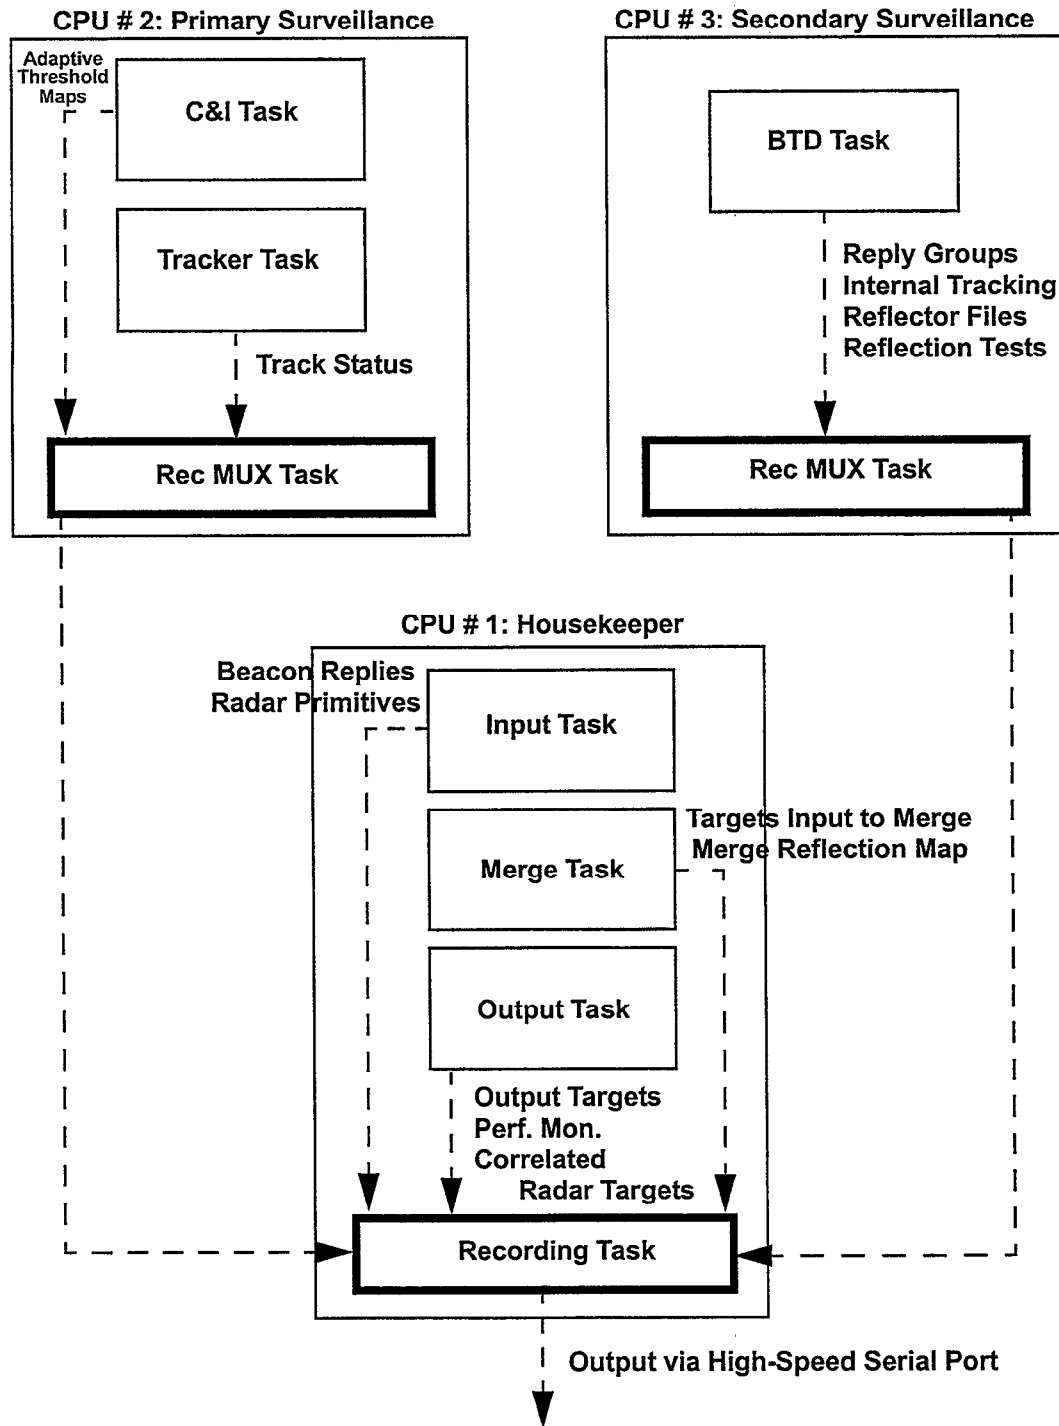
CPU # 2: Primary Surveillance

Adaptive Threshold Maps

C&I Task

Tracker Task

Track Status

Rec MUX Task

CPU # 3: Secondary Surveillance

BTD Task

Reply Groups
Internal Tracking
Reflector Files
Reflection Tests

Rec MUX Task

CPU # 1: Housekeeper

Beacon Replies
Radar Primitives

Input Task

Merge Task

Targets Input to Merge
Merge Reflection Map

Output Task

Output Targets
Perf. Mon.
Correlated
Radar Targets

Recording Task

Output via High-Speed Serial Port